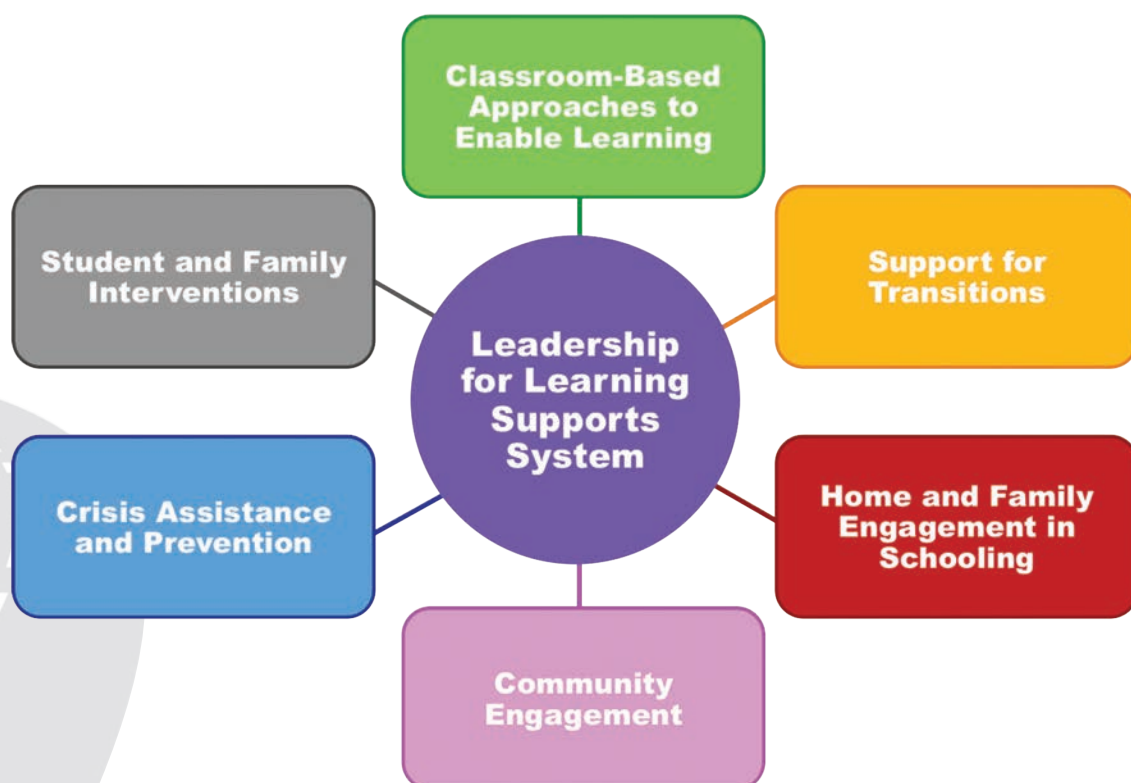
Classroom-Based Approaches to Enable Learning

Student and Family Interventions

Support for Transitions

Leadership for Learning Supports System

Crisis Assistance and Prevention

Home and Family Engagement in Schooling

Community Engagement